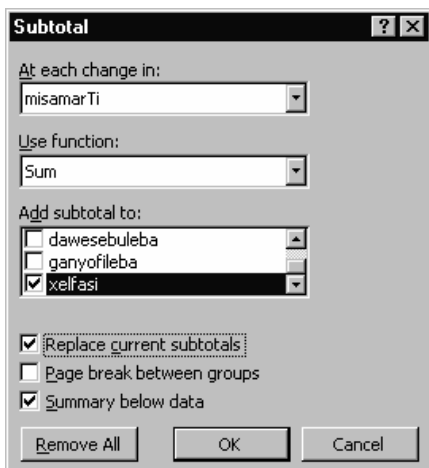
Subtotal

?

At each change in:

misamarTi

Use function:

Sum

Add subtotal to:

dawesebuleba

ganyofileba

xelfasi

Replace current subtotals

Page break between groups

Summary below data

Remove All

OK

Cancel